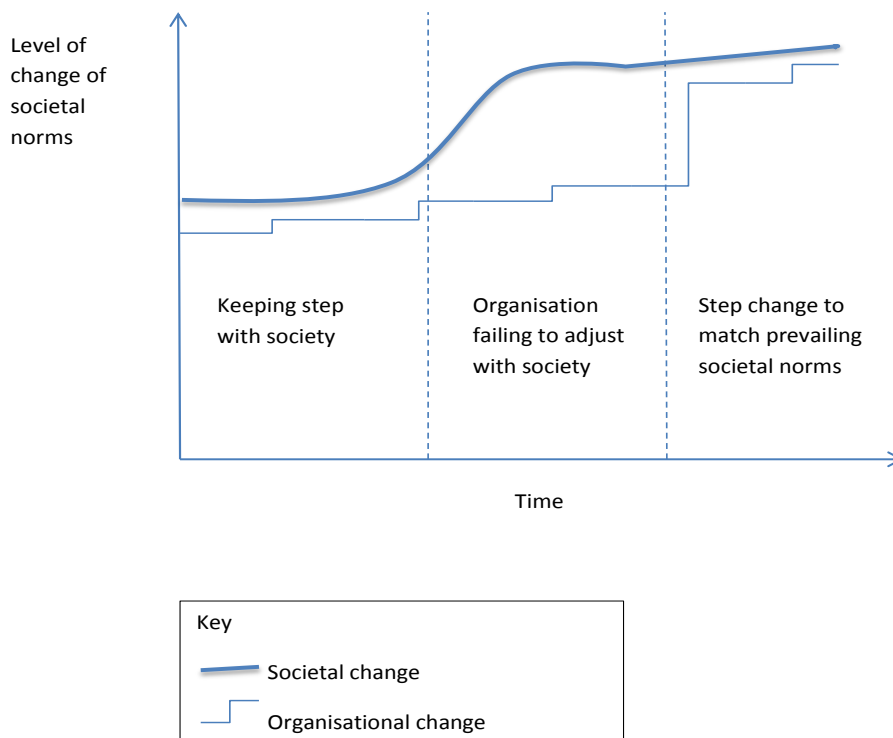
Level of change of societal norms

Keeping step with society

Organisation failing to adjust with society

Step change to match prevailing societal norms

Time

Key

Societal change

Organisational change